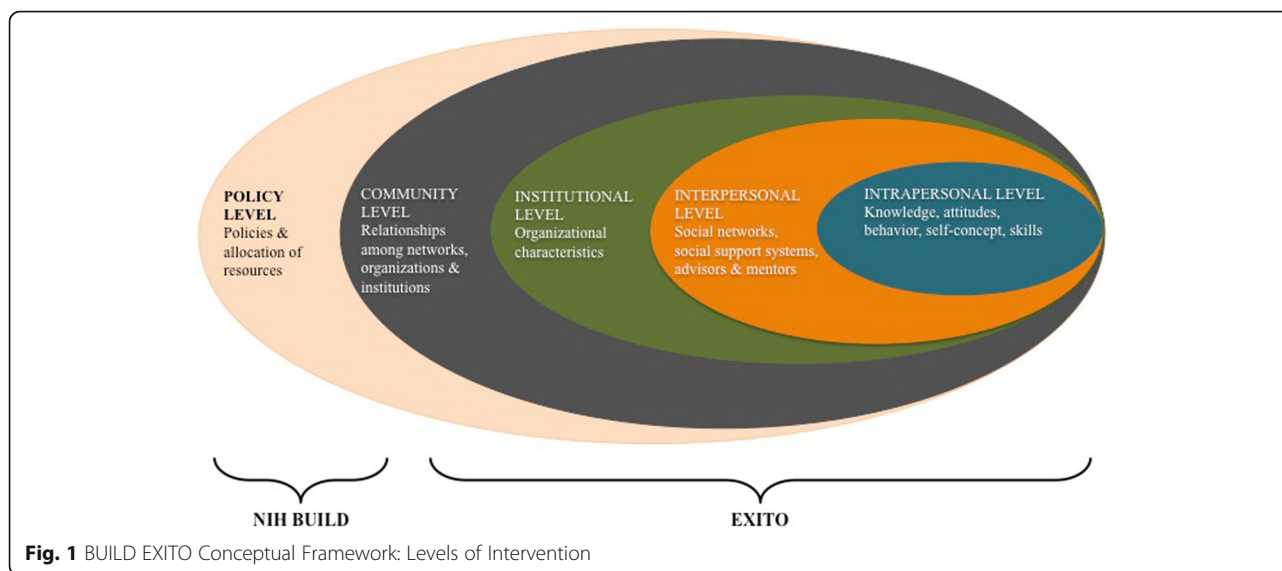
POLICY LEVEL
Policies & allocation of resources

COMMUNITY LEVEL
Relationships among networks, organizations & institutions

INSTITUTIONAL LEVEL
Organizational characteristics

INTERPERSONAL LEVEL
Social networks, social support systems, advisors & mentors

INTRAPERSONAL LEVEL
Knowledge, attitudes, behavior, self-concept, skills

NIH BUILD

EXITO

**Fig. 1** BUILD EXITO Conceptual Framework: Levels of Intervention